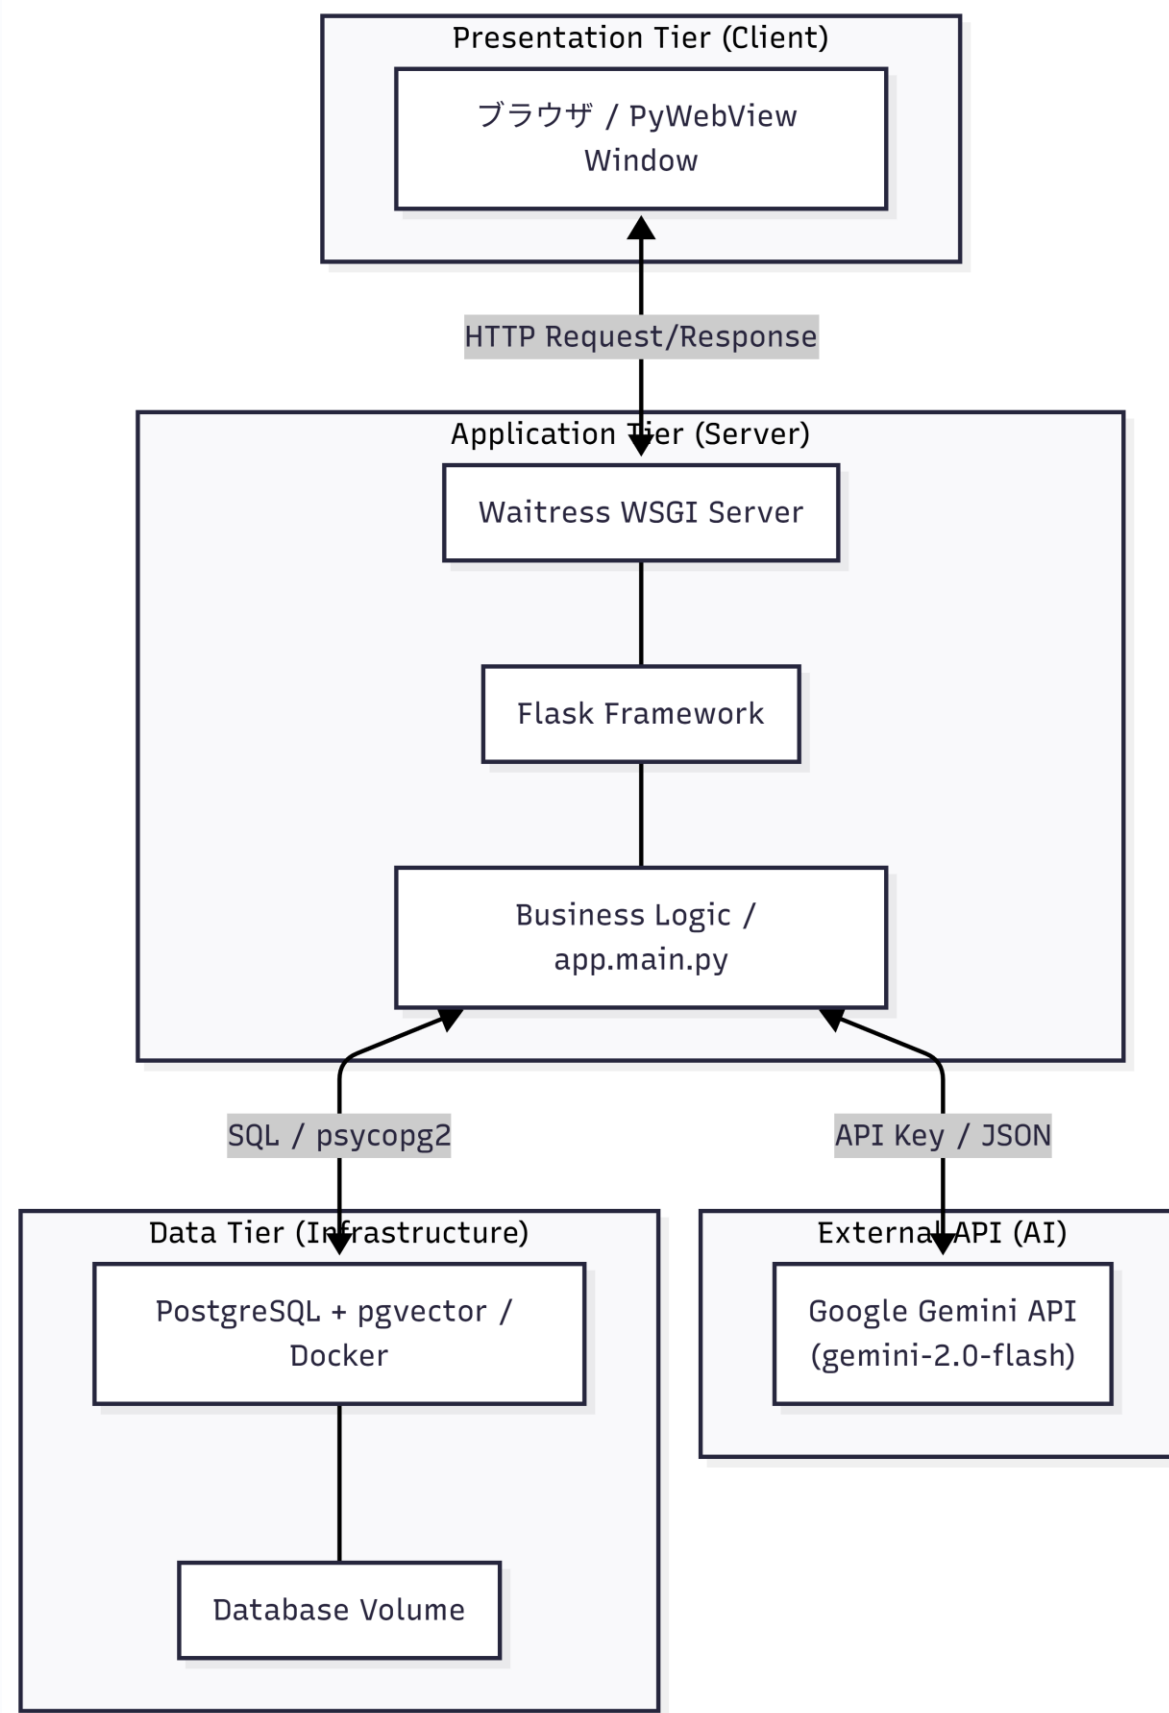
Presentation Tier (Client)

ブラウザ / PyWebView Window

HTTP Request/Response

Application Tier (Server)

Waitress WSGI Server

Flask Framework

Business Logic / app.main.py

SQL / psycopg2

API Key / JSON

Data Tier (Infrastructure)

PostgreSQL + pgvector / Docker

Database Volume

External API (AI)

Google Gemini API (gemini-2.0-flash)